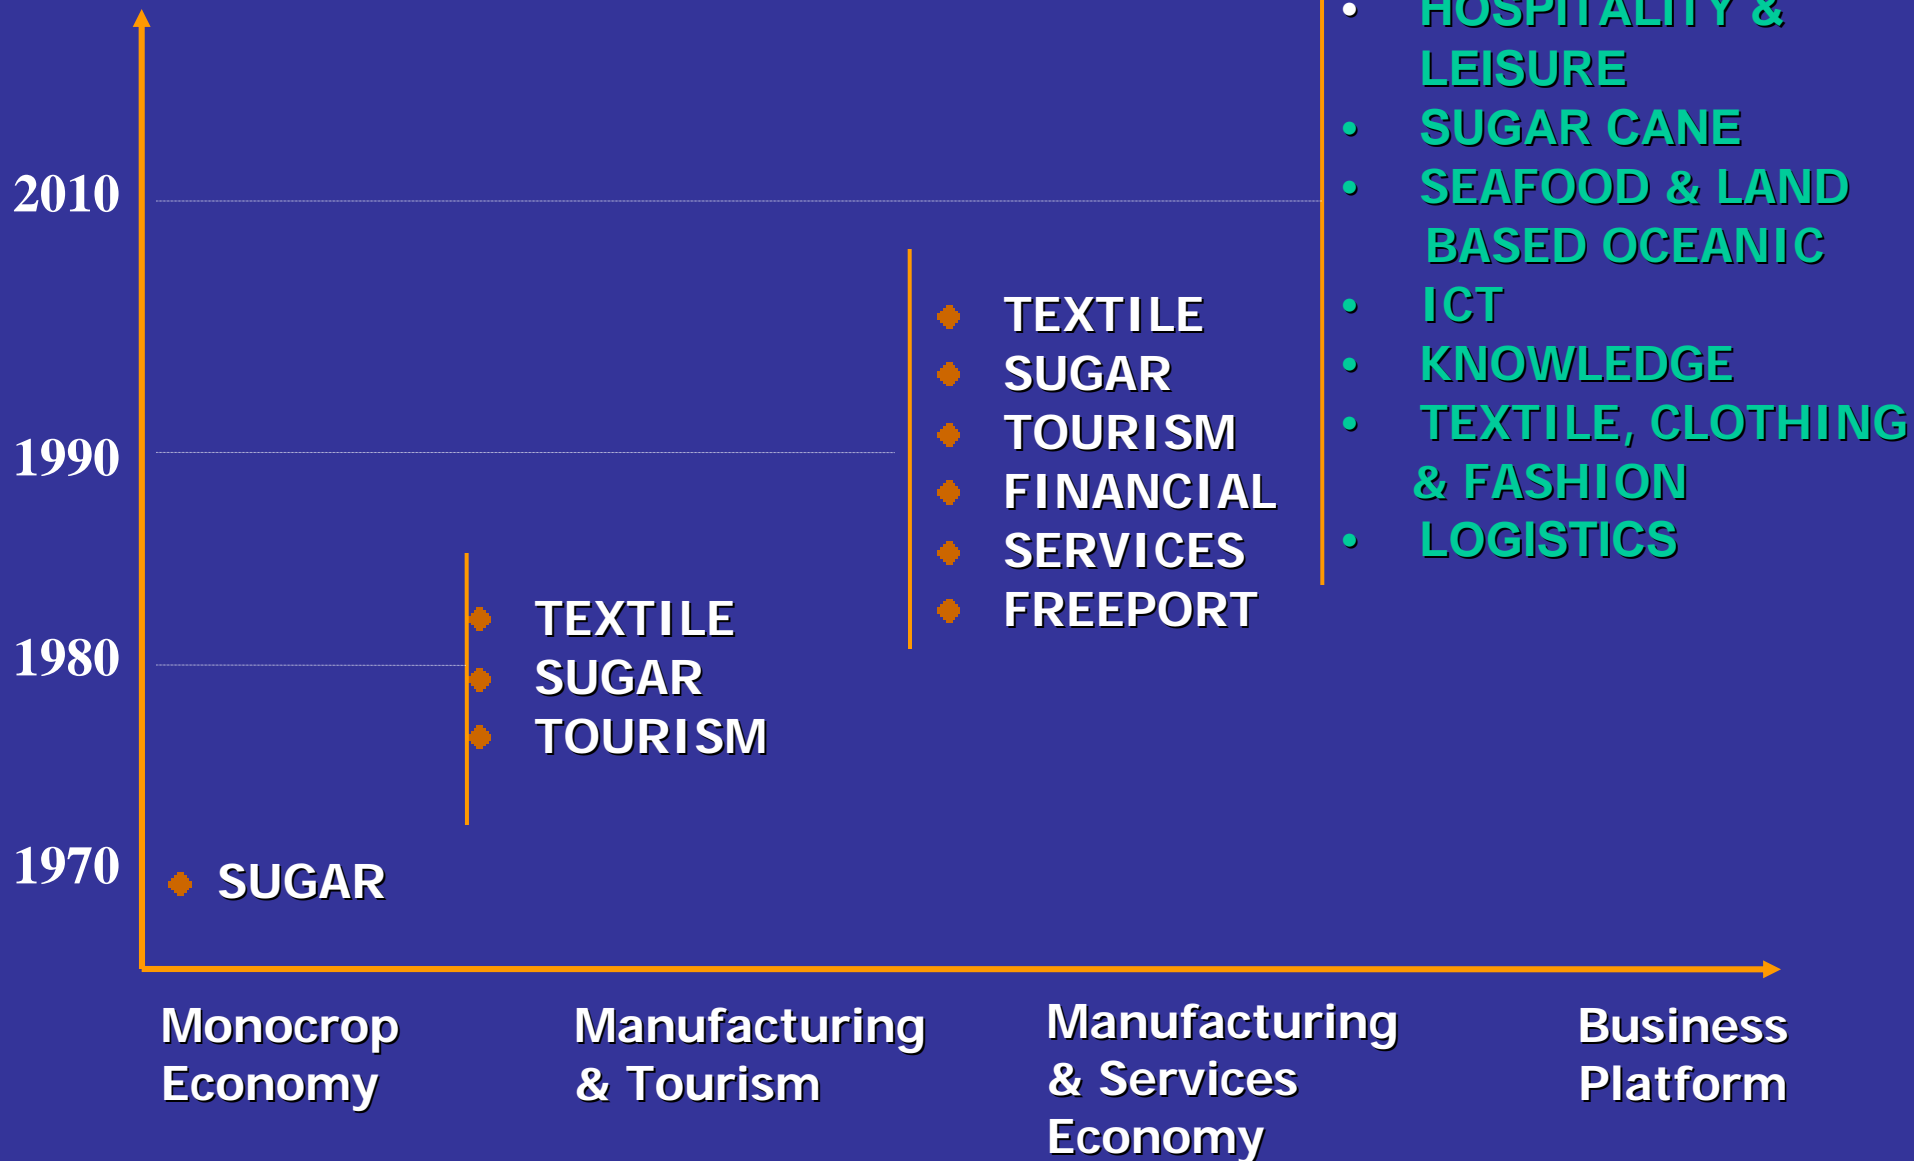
2010

1990

1980

1970

SUGAR

TEXTILE
SUGAR
TOURISM

TEXTILE
SUGAR
TOURISM
FINANCIAL
SERVICES
FREEPORT

- HOSPITALITY & LEISURE
- SUGAR CANE
- SEAFOOD & LAND BASED OCEANIC
- ICT
- KNOWLEDGE
- TEXTILE, CLOTHING & FASHION
- LOGISTICS

Monocrop Economy

Manufacturing & Tourism

Manufacturing & Services Economy

Business Platform